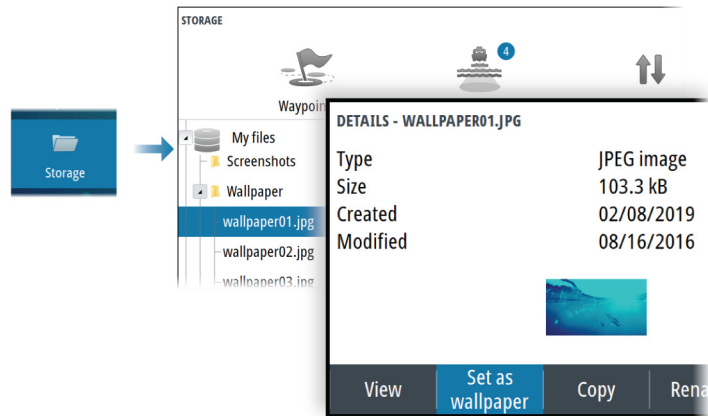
Storage

STORAGE

Waypoin

4

My files
Screenshots
Wallpaper
wallpaper01.jpg
wallpaper02.jpg
wallpaper03.jpg

DETAILS - WALLPAPER01.JPG

| Type | JPEG image |
|---|---|
| Size | 103.3 kB |
| Created | 02/08/2019 |
| Modified | 08/16/2016 |

View
Set as wallpaper
Copy
Rena